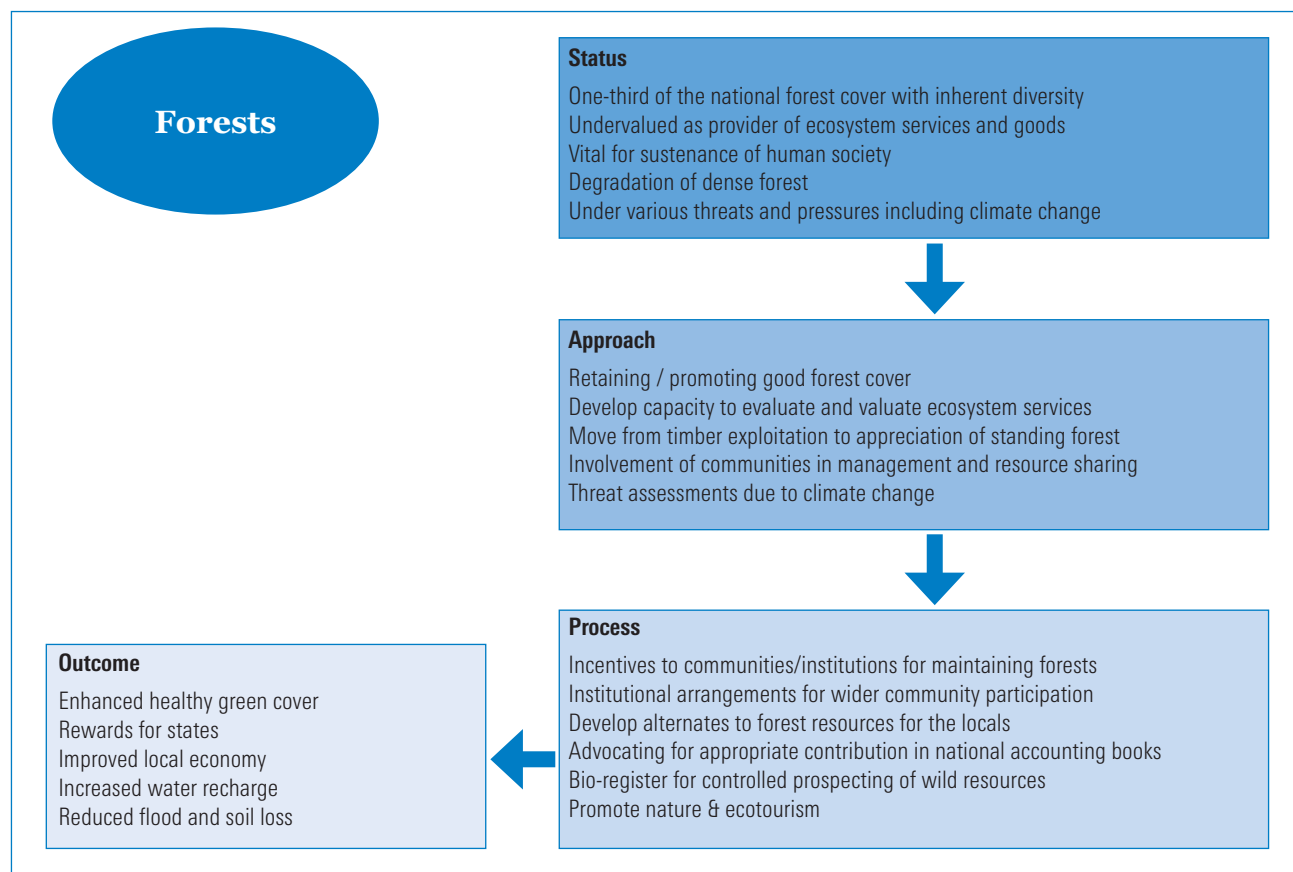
Forests

Status

One-third of the national forest cover with inherent diversity
Undervalued as provider of ecosystem services and goods
Vital for sustenance of human society
Degradation of dense forest
Under various threats and pressures including climate change

Approach

Retaining / promoting good forest cover
Develop capacity to evaluate and valuate ecosystem services
Move from timber exploitation to appreciation of standing forest
Involvement of communities in management and resource sharing
Threat assessments due to climate change

Process

Incentives to communities/institutions for maintaining forests
Institutional arrangements for wider community participation
Develop alternates to forest resources for the locals
Advocating for appropriate contribution in national accounting books
Bio-register for controlled prospecting of wild resources
Promote nature & ecotourism

Outcome

Enhanced healthy green cover
Rewards for states
Improved local economy
Increased water recharge
Reduced flood and soil loss